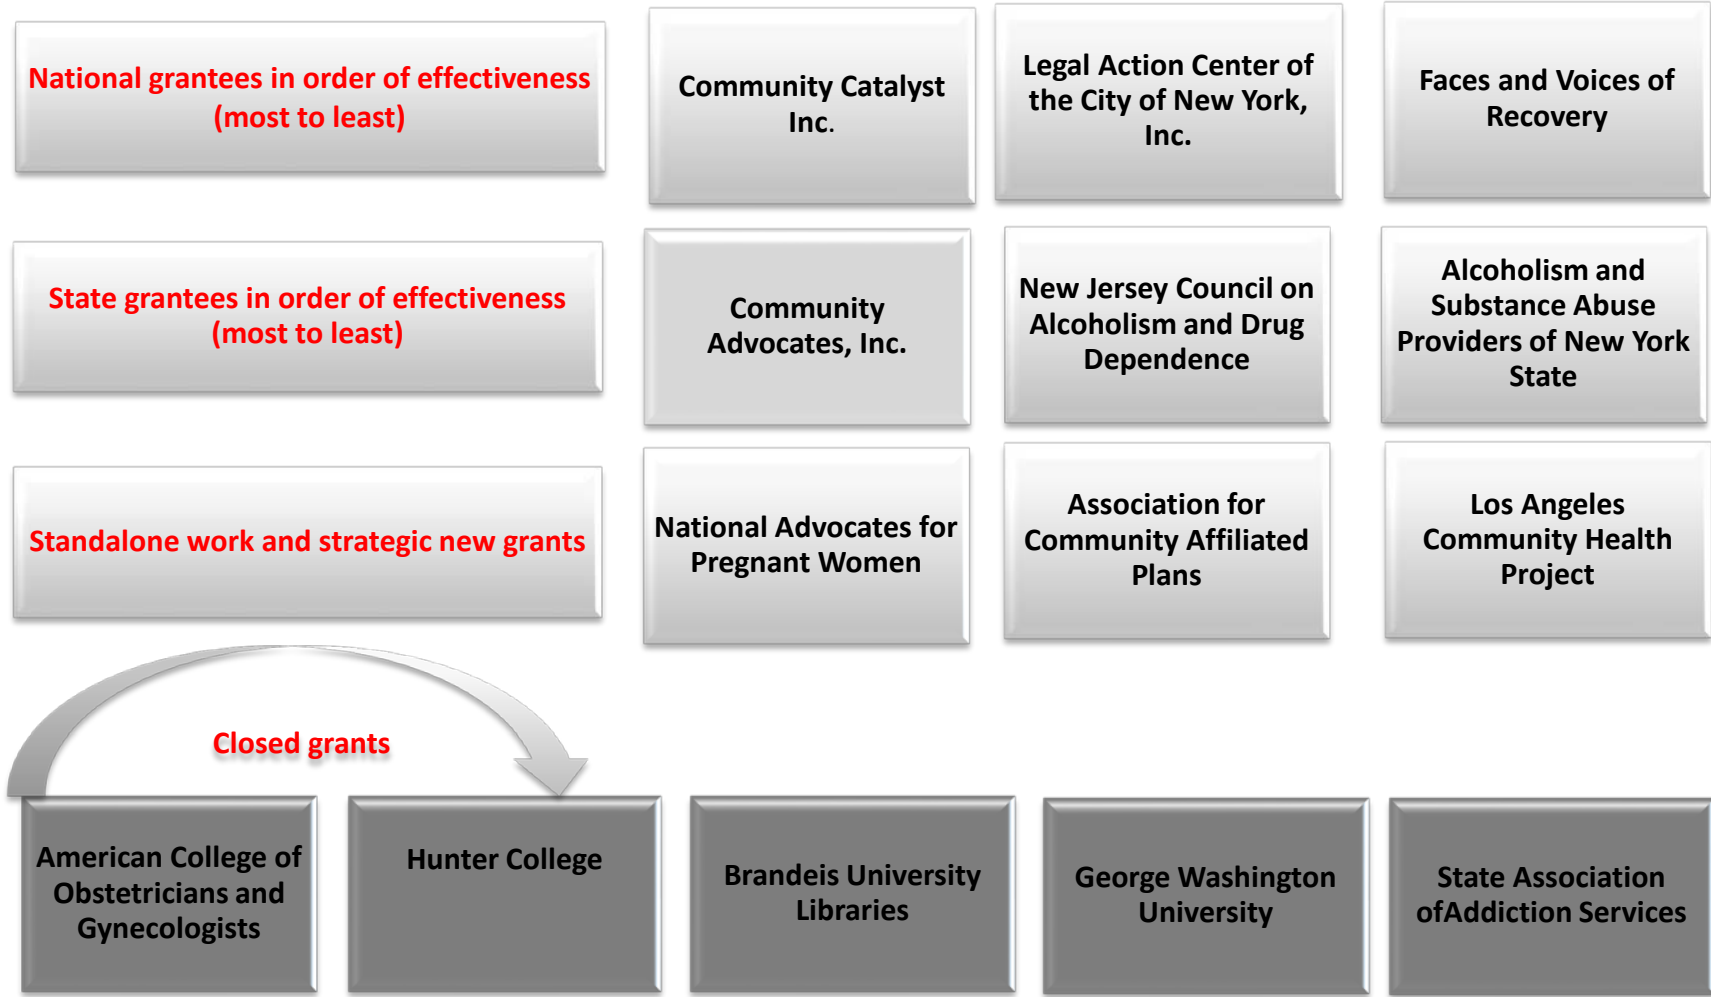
National grantees in order of effectiveness (most to least)

Community Catalyst Inc.

Legal Action Center of the City of New York, Inc.

Faces and Voices of Recovery

State grantees in order of effectiveness (most to least)

Community Advocates, Inc.

New Jersey Council on Alcoholism and Drug Dependence

Alcoholism and Substance Abuse Providers of New York State

Standalone work and strategic new grants

National Advocates for Pregnant Women

Association for Community Affiliated Plans

Los Angeles Community Health Project

Closed grants

American College of Obstetricians and Gynecologists

Hunter College

Brandeis University Libraries

George Washington University

State Association ofAddiction Services